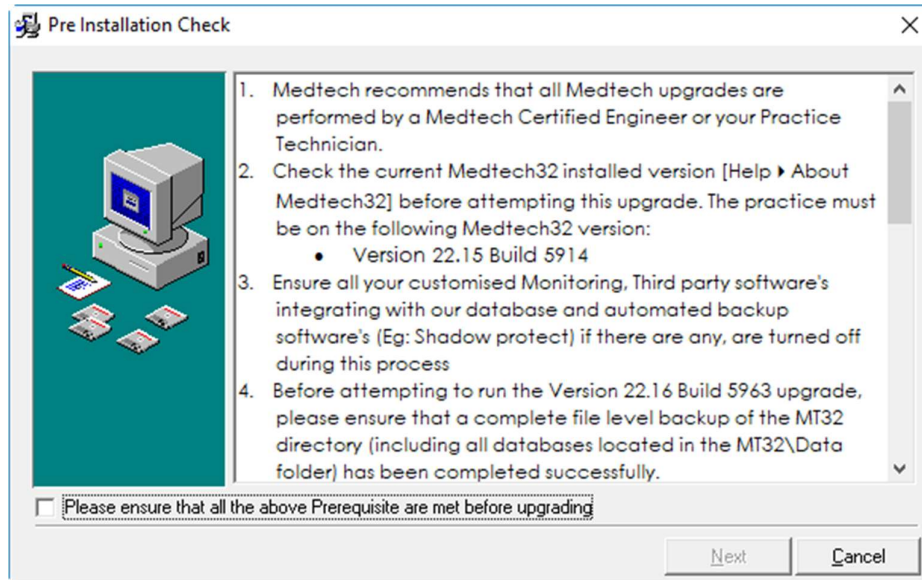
Pre Installation Check

1. Medtech recommends that all Medtech upgrades are performed by a Medtech Certified Engineer or your Practice Technician.
2. Check the current Medtech32 installed version [Help ▸ About Medtech32] before attempting this upgrade. The practice must be on the following Medtech32 version:
• Version 22.15 Build 5914
3. Ensure all your customised Monitoring, Third party software's integrating with our database and automated backup software's (Eg: Shadow protect) if there are any, are turned off during this process
4. Before attempting to run the Version 22.16 Build 5963 upgrade, please ensure that a complete file level backup of the MT32 directory (including all databases located in the MT32\Data folder) has been completed successfully.

Please ensure that all the above Prerequisite are met before upgrading

Next
Cancel